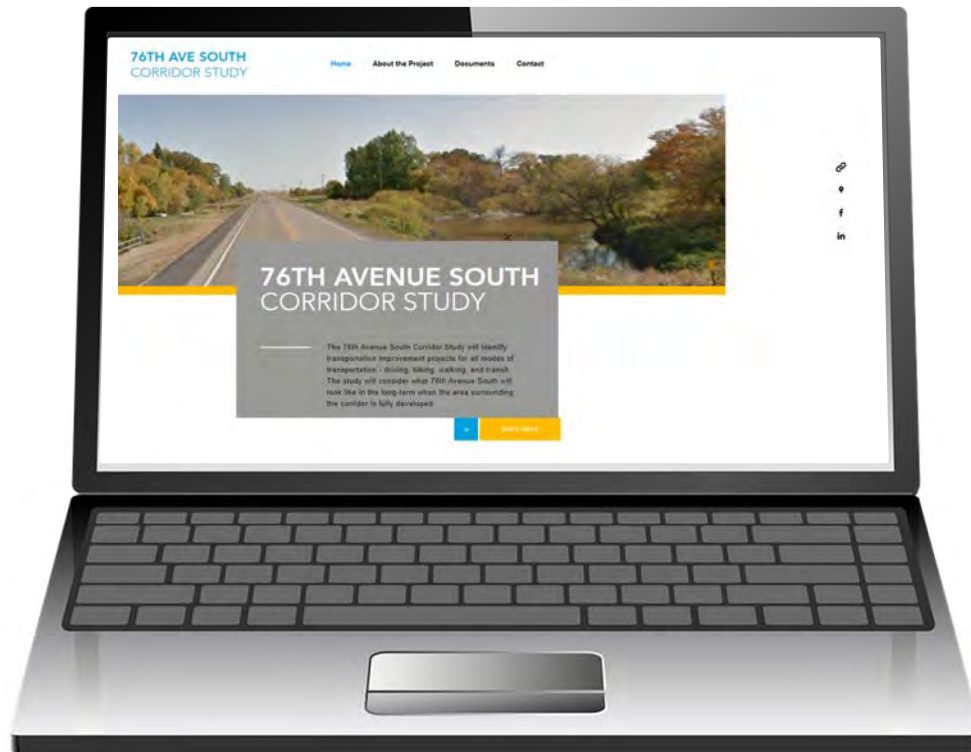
76TH AVE SOUTH
CORRIDOR STUDY

Home About the Project Documents Contact

76TH AVENUE SOUTH
CORRIDOR STUDY

The 76th Avenue South Corridor Study will identify transportation improvement projects for all modes of transportation - driving, biking, walking, and transit. The study will consider what 76th Avenue South will look like in the long-term when the area surrounding the corridor is fully developed.

+ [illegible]

f
in